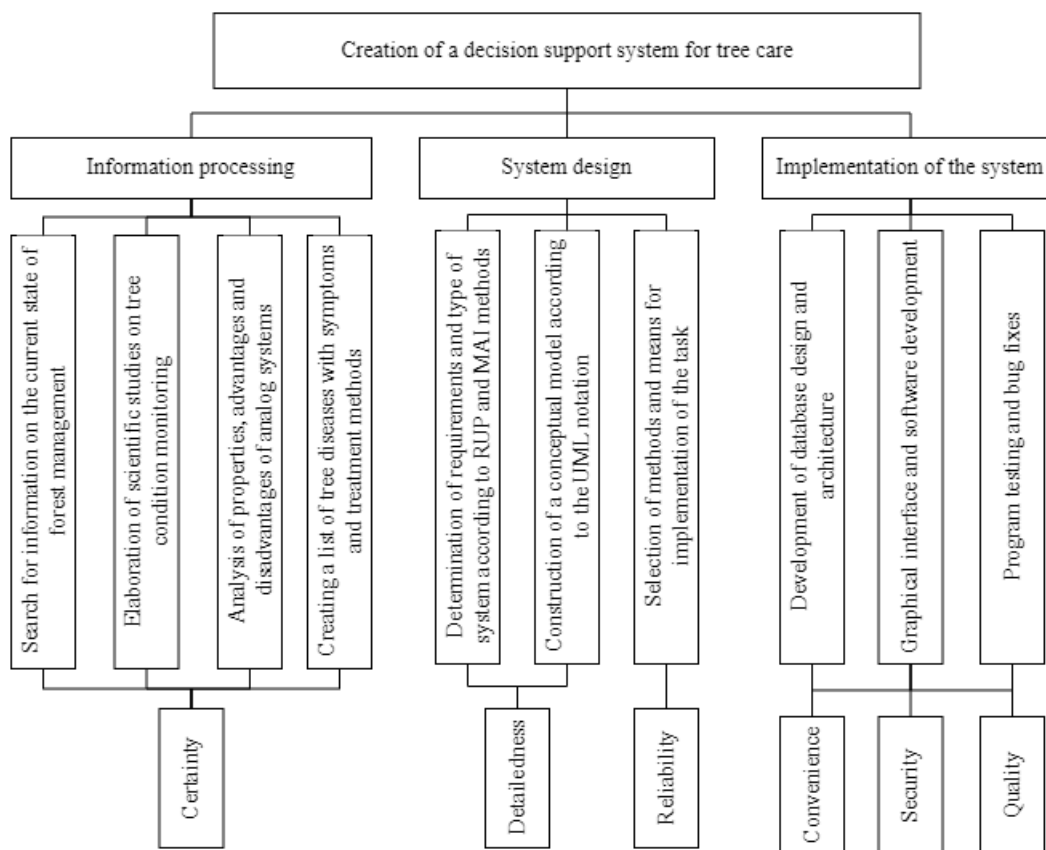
Creation of a decision support system for tree care

Information processing

System design

Implementation of the system

Search for information on the current state of forest management

Elaboration of scientific studies on tree condition monitoring

Analysis of properties, advantages and disadvantages of analog systems

Creating a list of tree diseases with symptoms and treatment methods

Determination of requirements and type of system according to RUP and MAI methods

Construction of a conceptual model according to the UML notation

Selection of methods and means for implementation of the task

Development of database design and architecture

Graphical interface and software development

Program testing and bug fixes

Certainty

Detailedness

Reliability

Convenience

Security

Quality